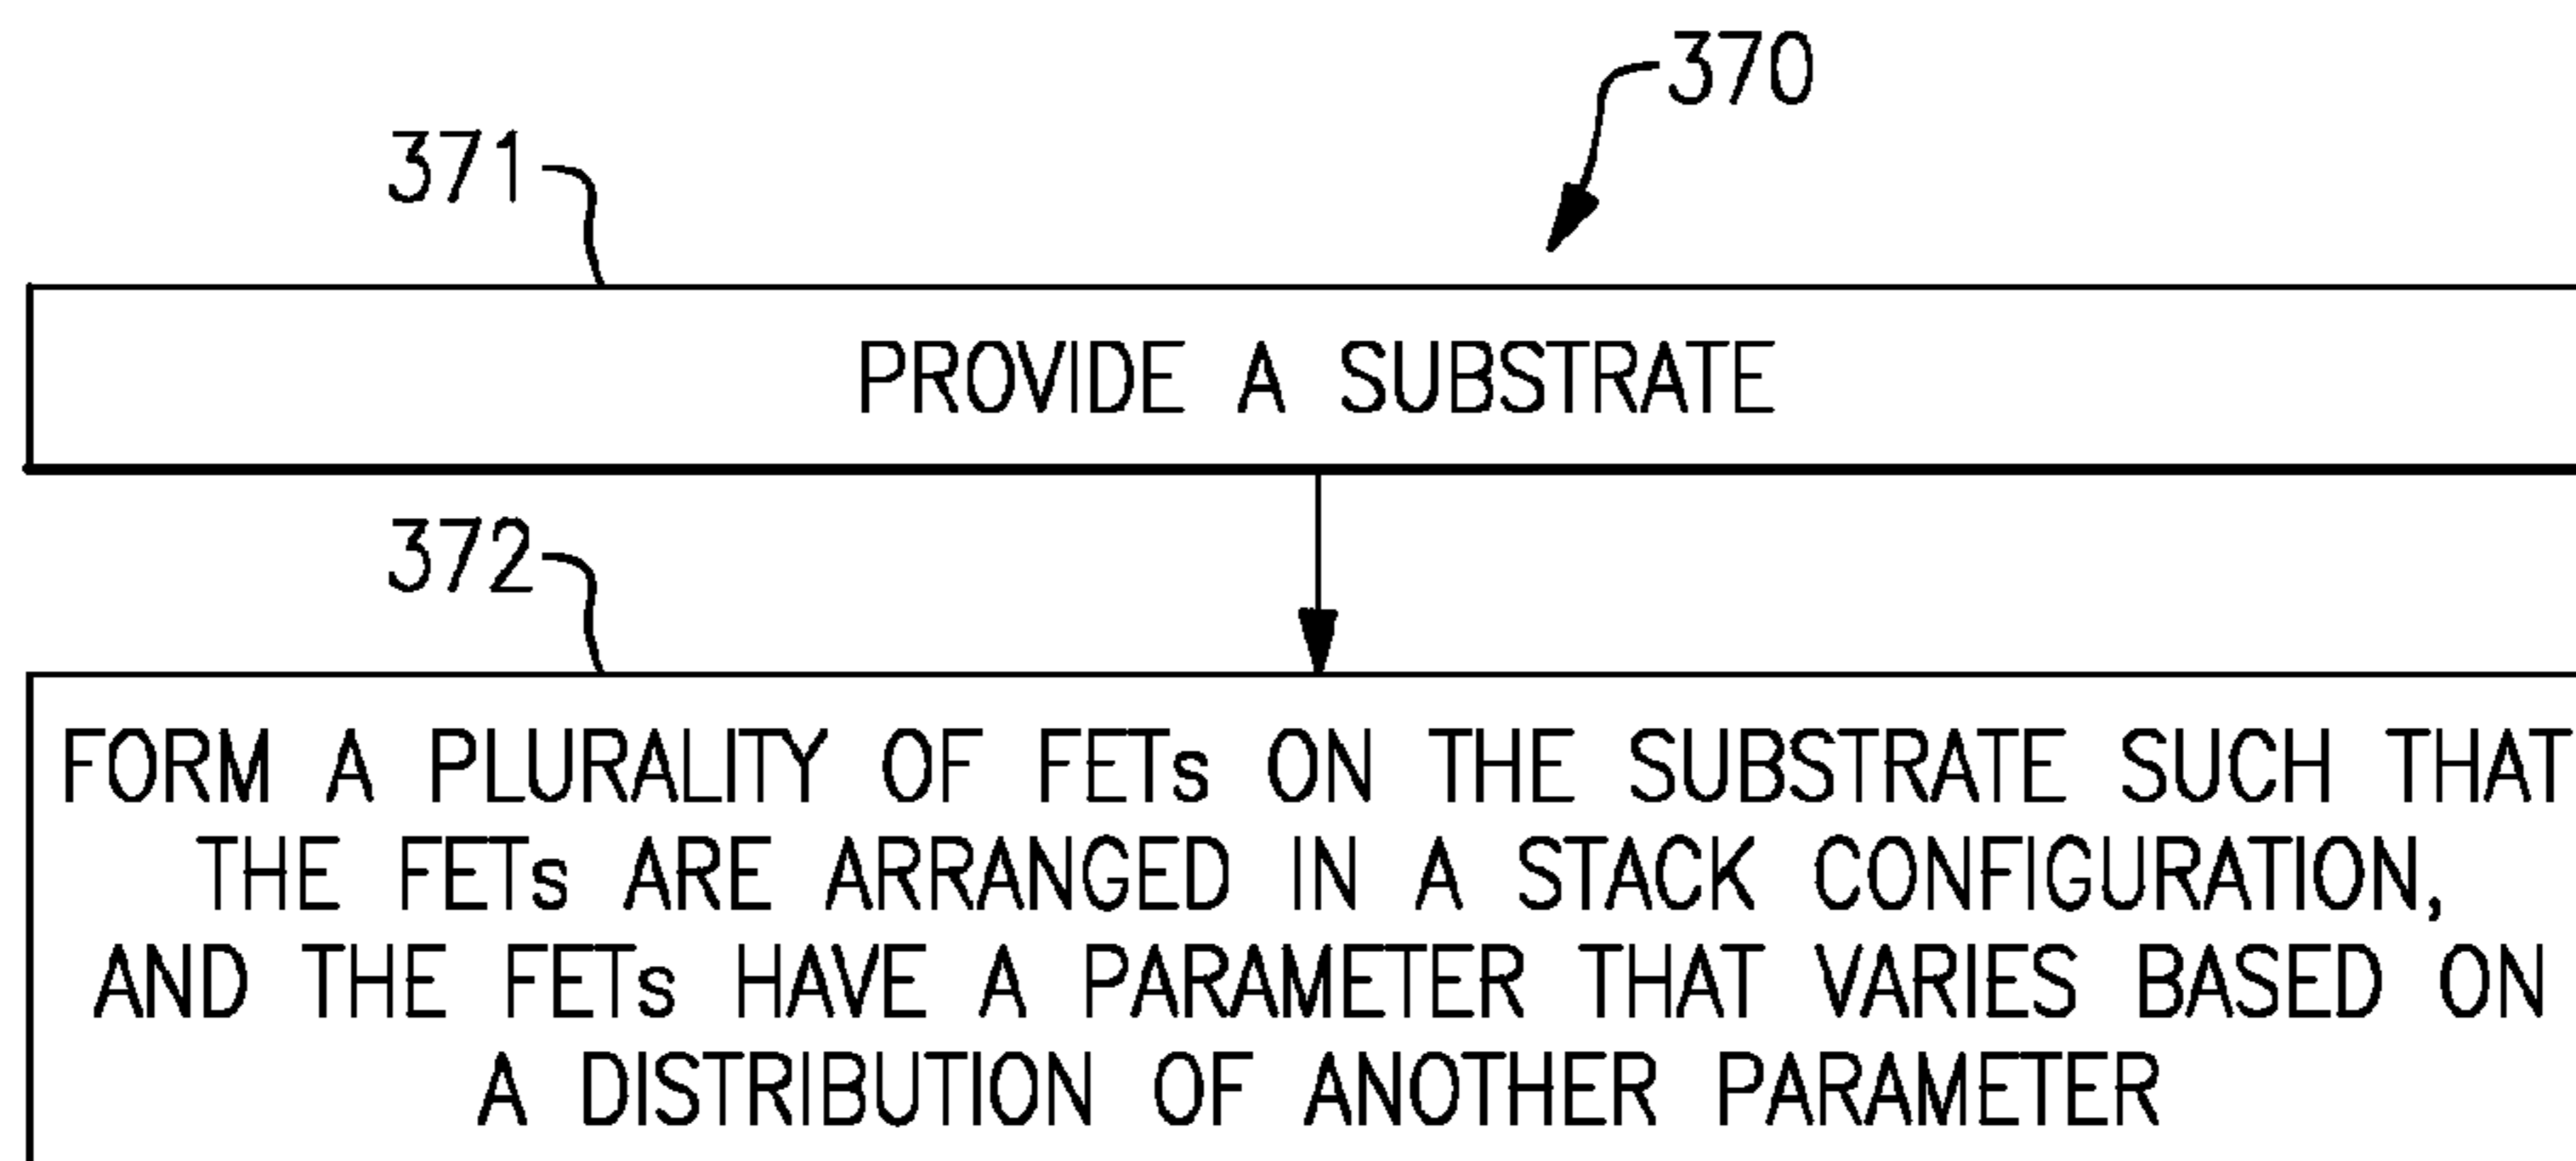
370

371

PROVIDE A SUBSTRATE

372

FORM A PLURALITY OF FETs ON THE SUBSTRATE SUCH THAT THE FETs ARE ARRANGED IN A STACK CONFIGURATION, AND THE FETs HAVE A PARAMETER THAT VARIES BASED ON A DISTRIBUTION OF ANOTHER PARAMETER